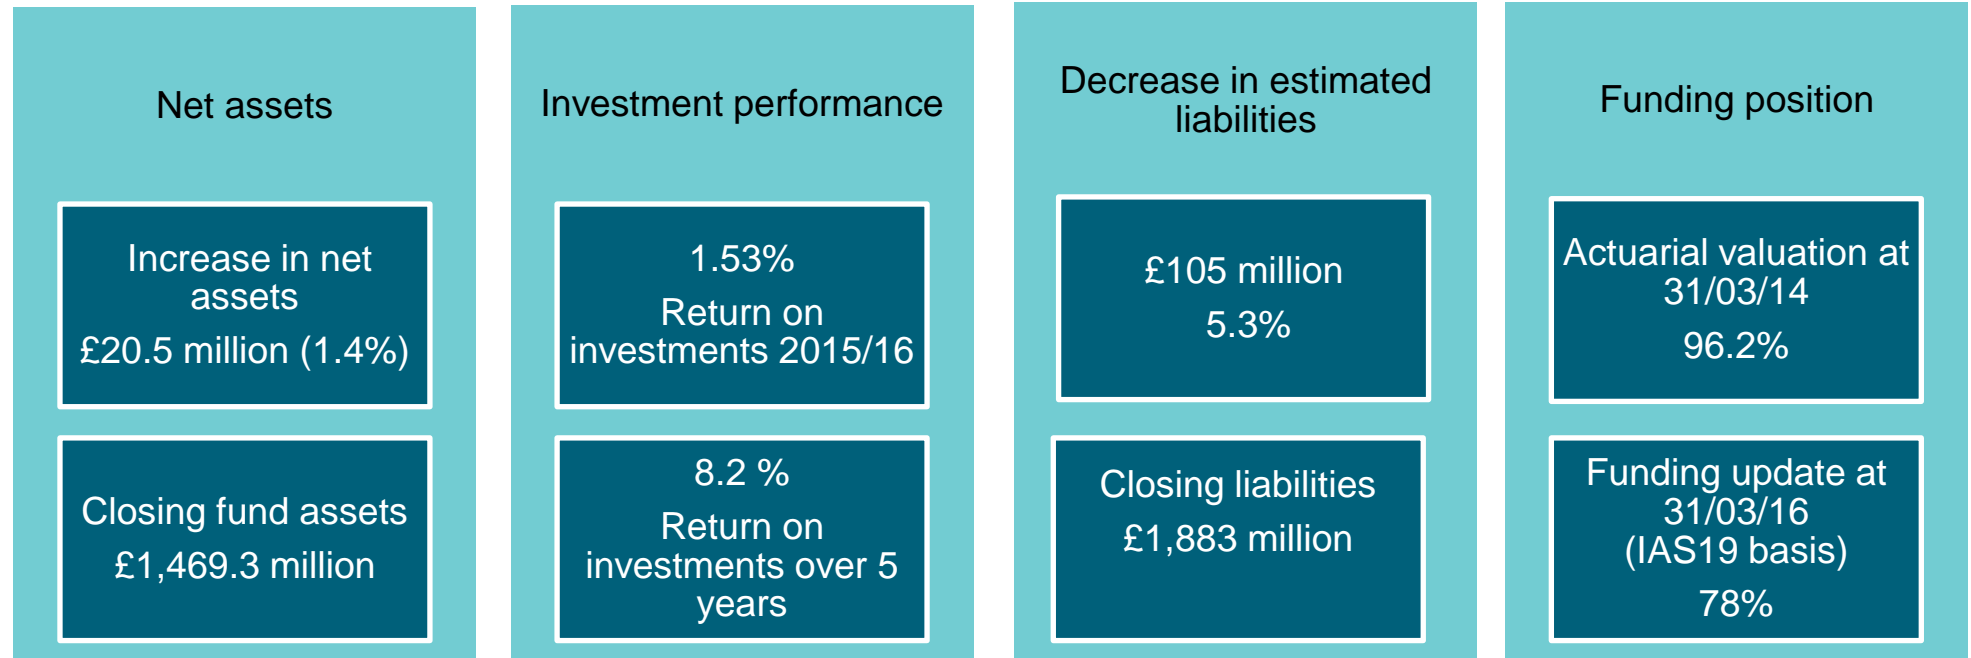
Net assets

Increase in net assets

£20.5 million (1.4%)

Closing fund assets

£1,469.3 million

Investment performance

1.53%

Return on investments 2015/16

8.2 %

Return on investments over 5 years

Decrease in estimated liabilities

£105 million

5.3%

Closing liabilities

£1,883 million

Funding position

Actuarial valuation at 31/03/14

96.2%

Funding update at 31/03/16 (IAS19 basis)

78%